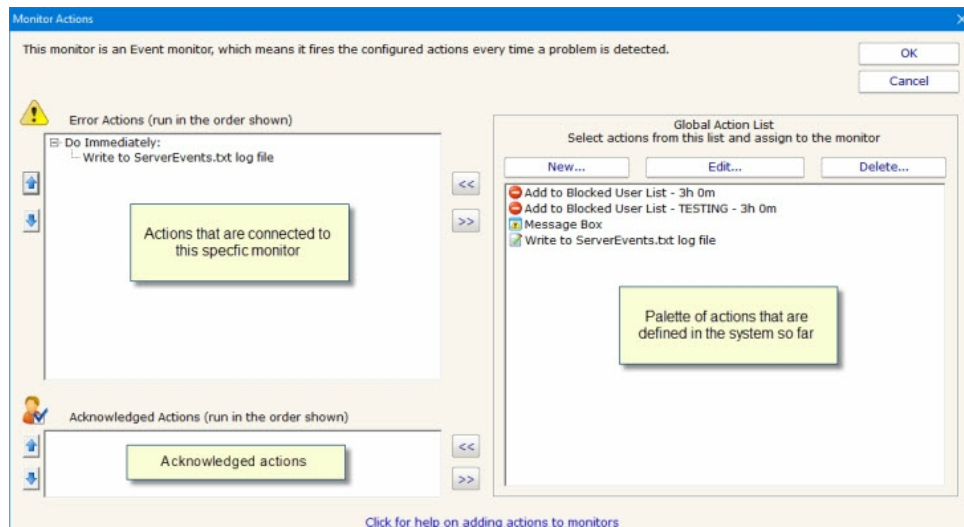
Monitor Actions

This monitor is an Event monitor, which means it fires the configured actions every time a problem is detected.

OK

Cancel

Error Actions (run in the order shown)

Do Immediately:
Write to ServerEvents.txt log file

Actions that are connected to this specfic monitor

<<

>>

Global Action List
Select actions from this list and assign to the monitor

New...

Edit...

Delete...

Add to Blocked User List - 3h 0m
Add to Blocked User List - TESTING - 3h 0m
Message Box
Write to ServerEvents.txt log file

Palette of actions that are defined in the system so far

Acknowledged Actions (run in the order shown)

Acknowledged actions

<<

>>

Click for help on adding actions to monitors